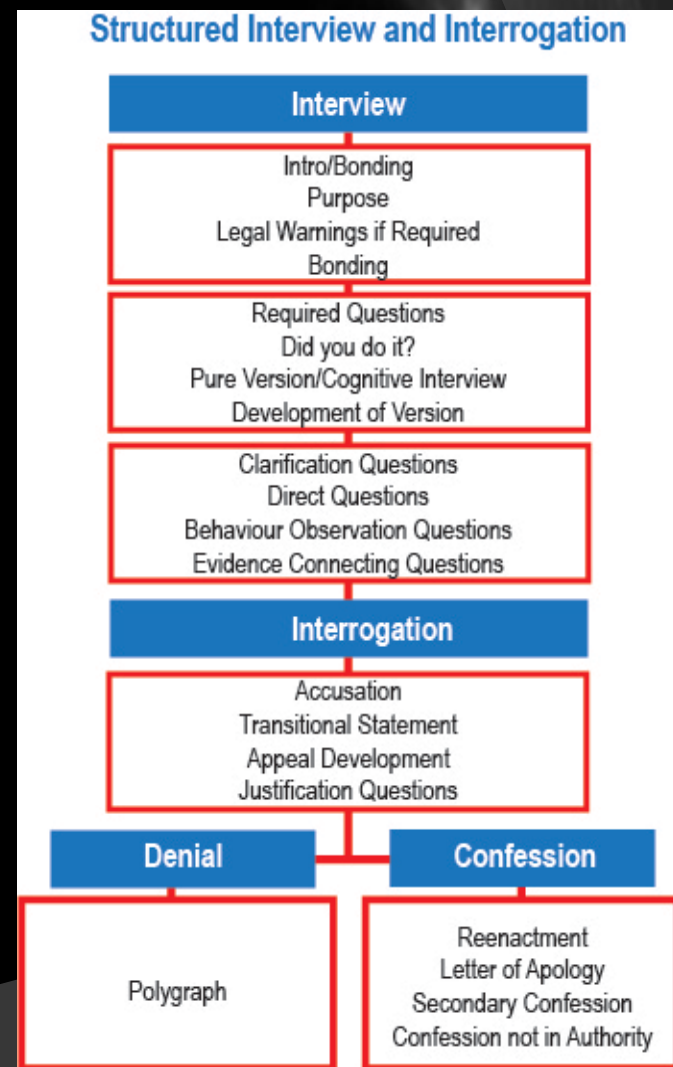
Structured Interview and Interrogation

Interview

Intro/Bonding
Purpose
Legal Warnings if Required
Bonding

Required Questions
Did you do it?
Pure Version/Cognitive Interview
Development of Version

Clarification Questions
Direct Questions
Behaviour Observation Questions
Evidence Connecting Questions

Interrogation

Accusation
Transitional Statement
Appeal Development
Justification Questions

Denial

Polygraph

Confession

Reenactment
Letter of Apology
Secondary Confession
Confession not in Authority